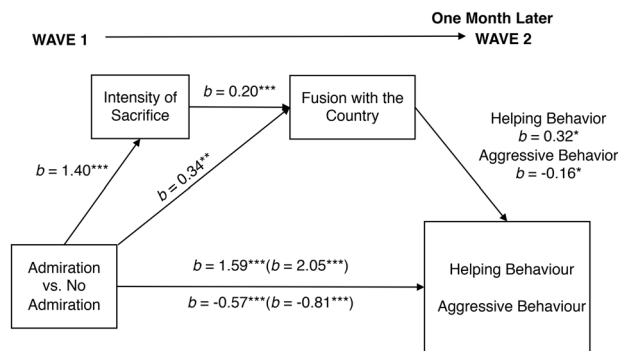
WAVE 1

One Month Later
WAVE 2

Intensity of Sacrifice

$b$ = 0.20***

Fusion with the Country

Helping Behavior
$b$ = 0.32*
Aggressive Behavior
$b$ = -0.16*

$b$ = 1.40***

$b$ = 0.34**

Admiration vs. No Admiration

$b$ = 1.59***($b$ = 2.05***)

$b$ = -0.57***($b$ = -0.81***)

Helping Behaviour

Aggressive Behaviour